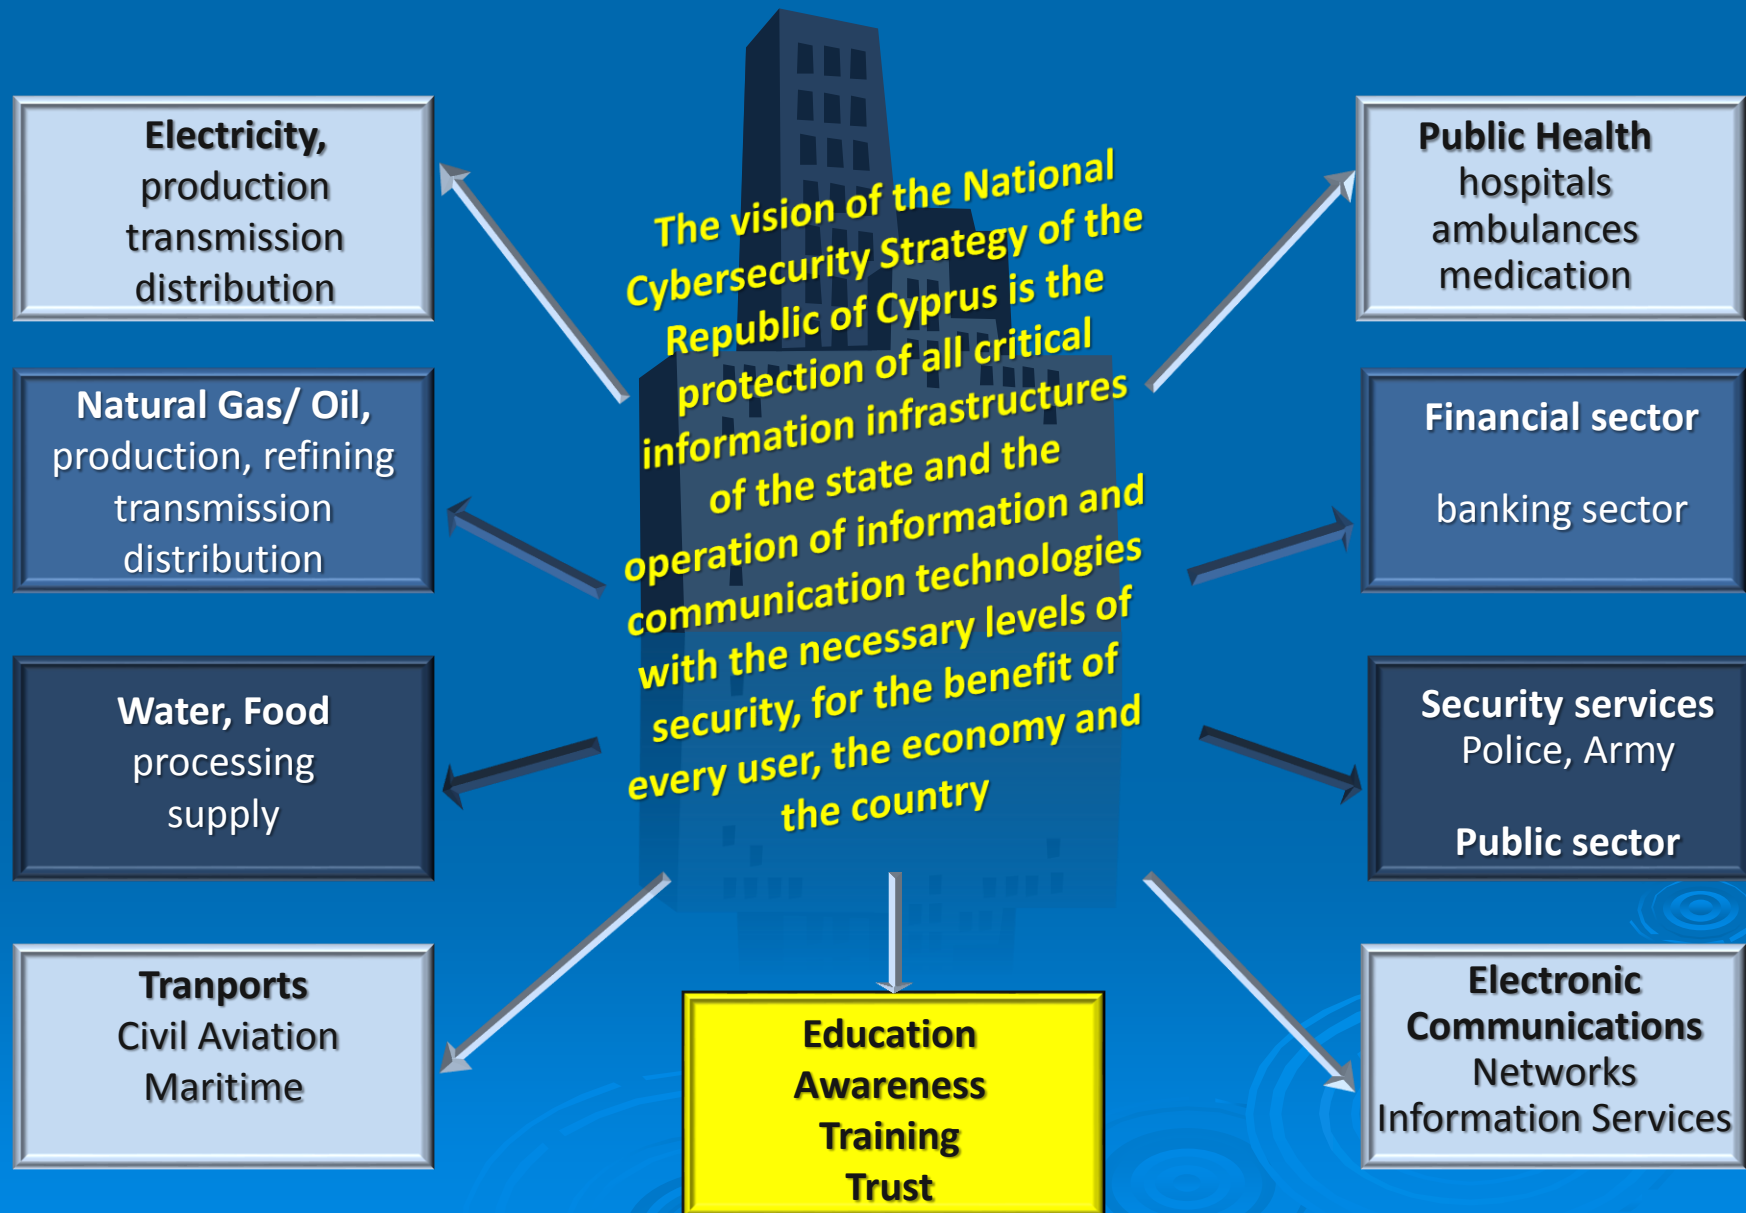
Electricity,
production
transmission
distribution

Natural Gas/ Oil,
production, refining
transmission
distribution

Water, Food
processing
supply

Tranports
Civil Aviation
Maritime

The vision of the National Cybersecurity Strategy of the Republic of Cyprus is the protection of all critical information infrastructures of the state and the operation of information and communication technologies with the necessary levels of security, for the benefit of every user, the economy and the country

Public Health
hospitals
ambulances
medication

Financial sector

banking sector

Security services
Police, Army

Public sector

Electronic Communications
Networks
Information Services

Education
Awareness
Training
Trust